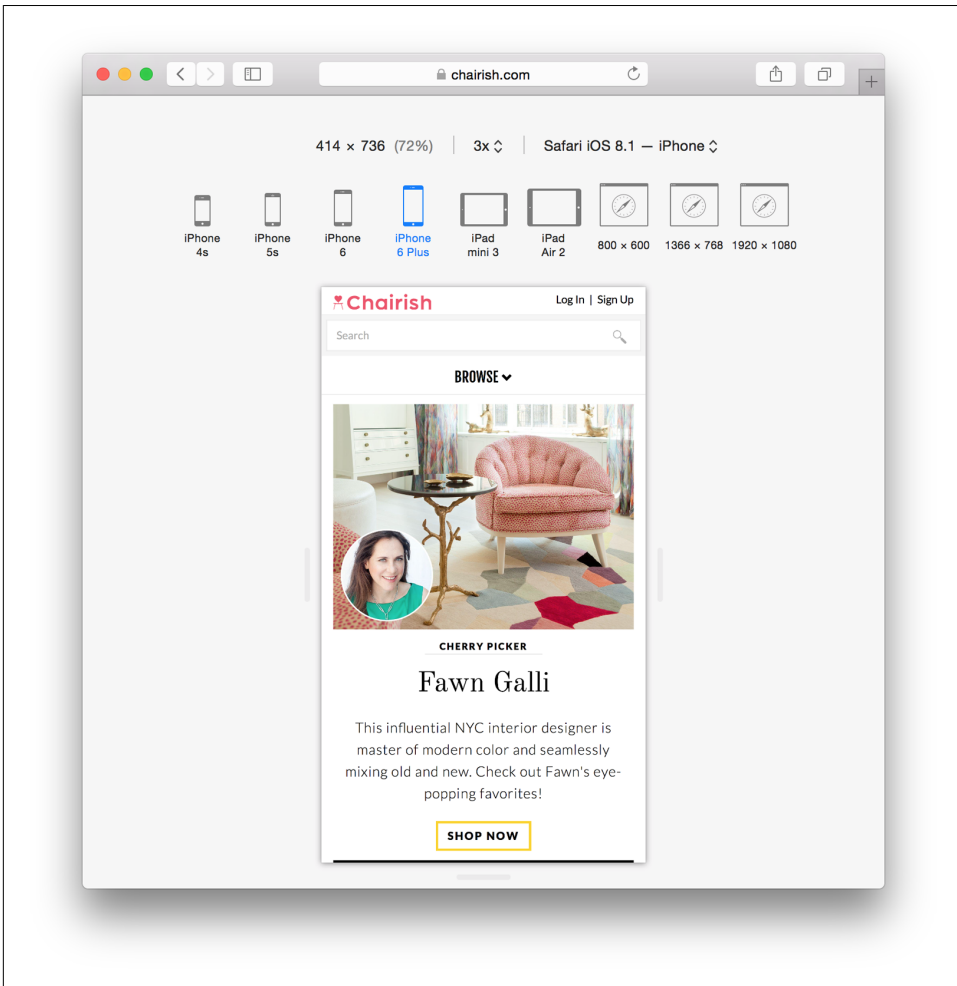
chairish.com

414 × 736 (72%) | 3x ⌃ | Safari iOS 8.1 — iPhone ⌃

iPhone 4s

iPhone 5s

iPhone 6

iPhone 6 Plus

iPad mini 3

iPad Air 2

800 × 600

1366 × 768

1920 × 1080

Chairish

Log In | Sign Up

Search

BROWSE

CHERRY PICKER

Fawn Galli

This influential NYC interior designer is master of modern color and seamlessly mixing old and new. Check out Fawn's eye-popping favorites!

SHOP NOW